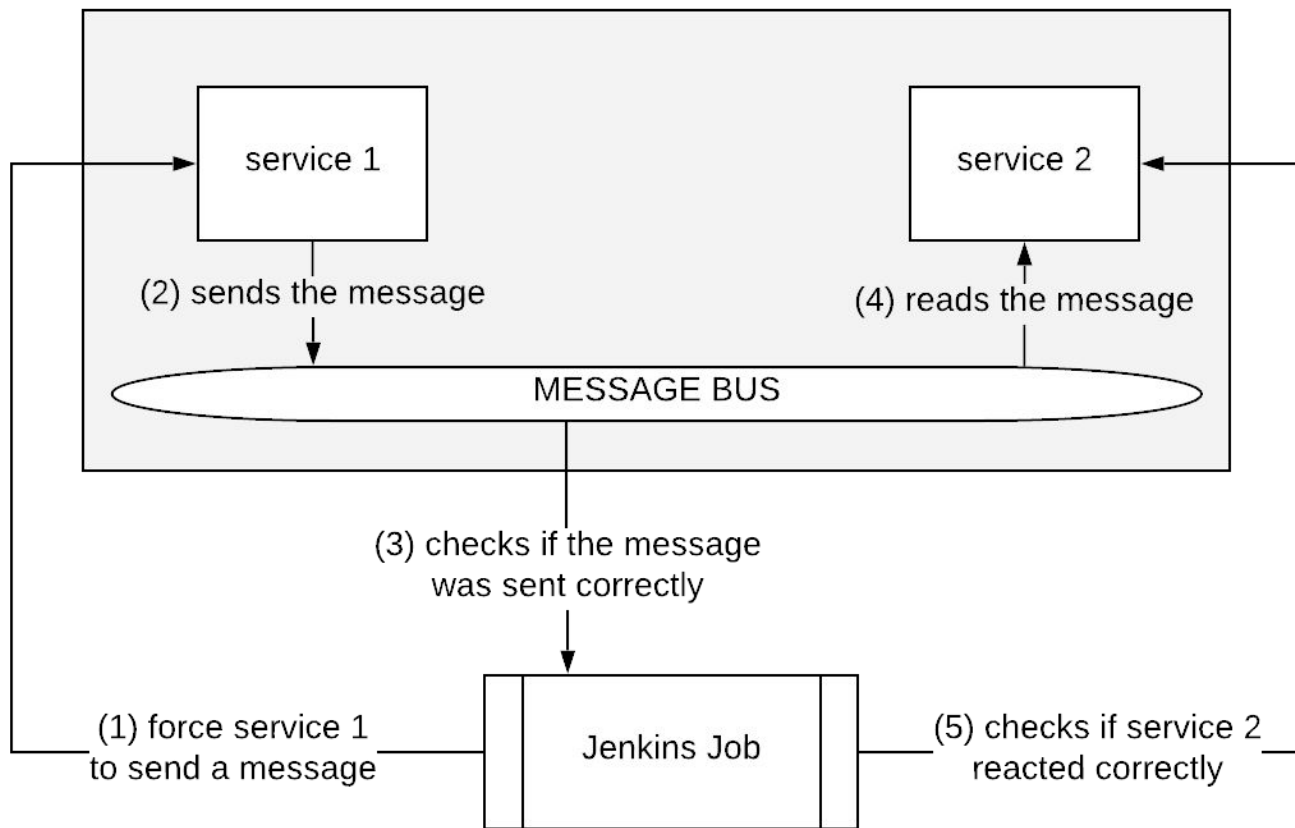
service 1

service 2

(2) sends the message

(4) reads the message

MESSAGE BUS

(3) checks if the message was sent correctly

(1) force service 1 to send a message

Jenkins Job

(5) checks if service 2 reacted correctly